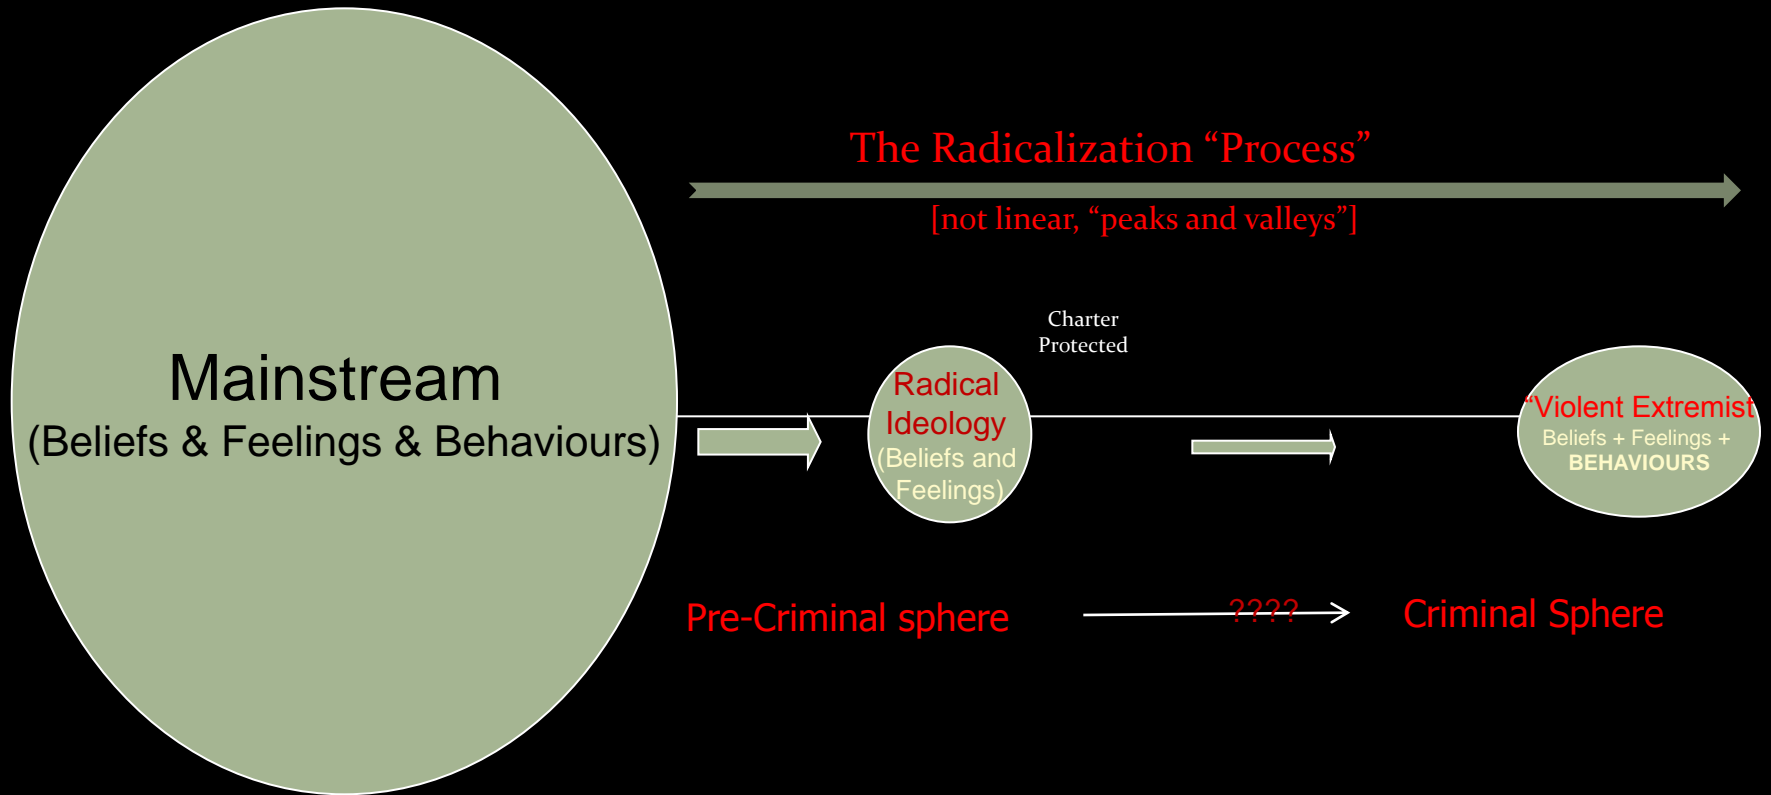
The Radicalization “Process”

[not linear, “peaks and valleys”]

Mainstream
(Beliefs & Feelings & Behaviours)

Charter Protected

Radical Ideology
(Beliefs and Feelings)

“Violent Extremist
Beliefs + Feelings +
BEHAVIOURS

Pre-Criminal sphere

????

Criminal Sphere